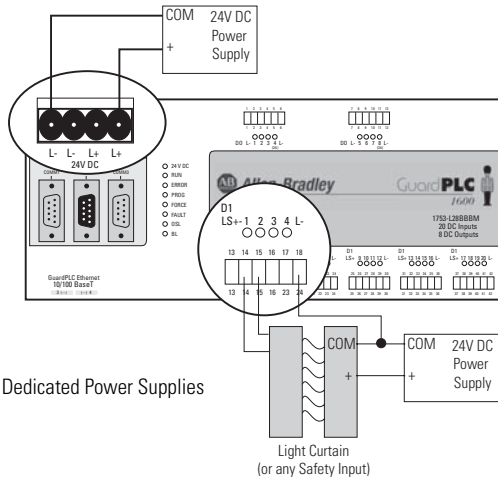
COM
+
24V DC Power Supply

L- L- L+ L+
24V DC

24V DC
RUN
ERROR
PROG
FORCE
FAULT
OSL
BL

COMM0
COMM1
COMM2

GuardPLC Ethernet 10/100 BaseT

AB Allen-Bradley
GuardPLC 1600
1753-L28BBBM
20 DC Inputs
8 DC Outputs

DO L- 1 2 3 4 L-
DO L- 5 6 7 8 L-

D1
LS+ 1 2 3 4 L-

13 14 15 16 17 18
13 14 15 16 23 24

D1
LS+ 9 10 11 12 L-

D1
LS+ 13 14 15 16 L-

D1
LS+ 17 18 19 20 L-

COM
+
COM
+
24V DC Power Supply

Dedicated Power Supplies

Light Curtain
(or any Safety Input)